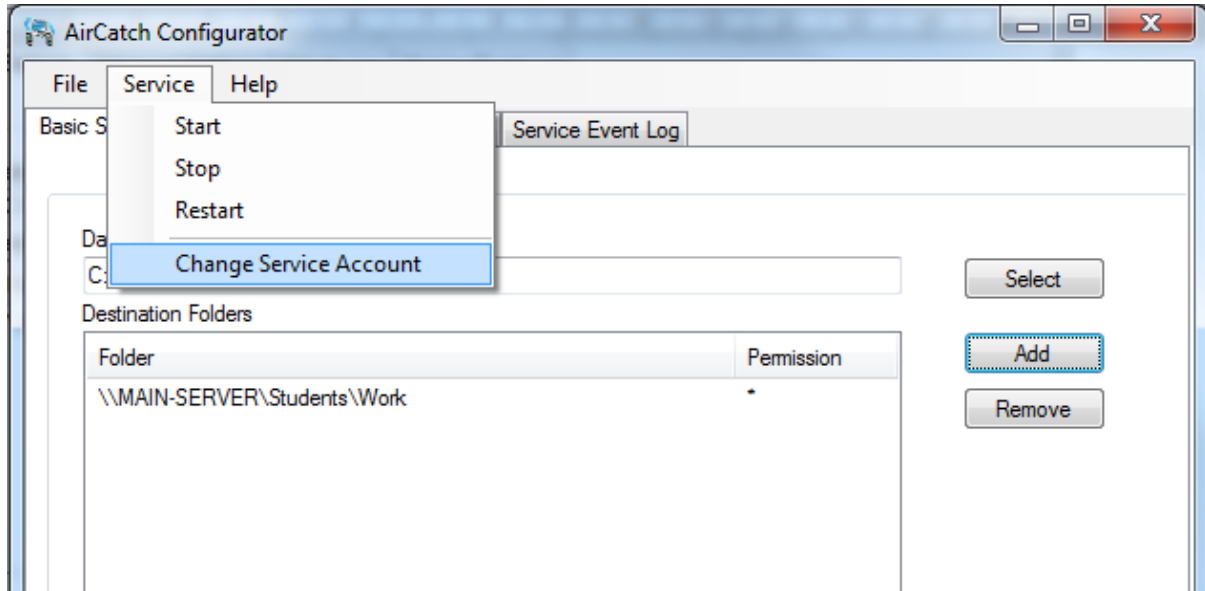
AirCatch Configurator

File Service Help

Basic S

Start

Stop

Restart

Change Service Account

Service Event Log

Da

C:

Select

Destination Folders

| Folder | Permission |
|---|---|
| \\MAIN-SERVER\Students\Work | * |

Add

Remove